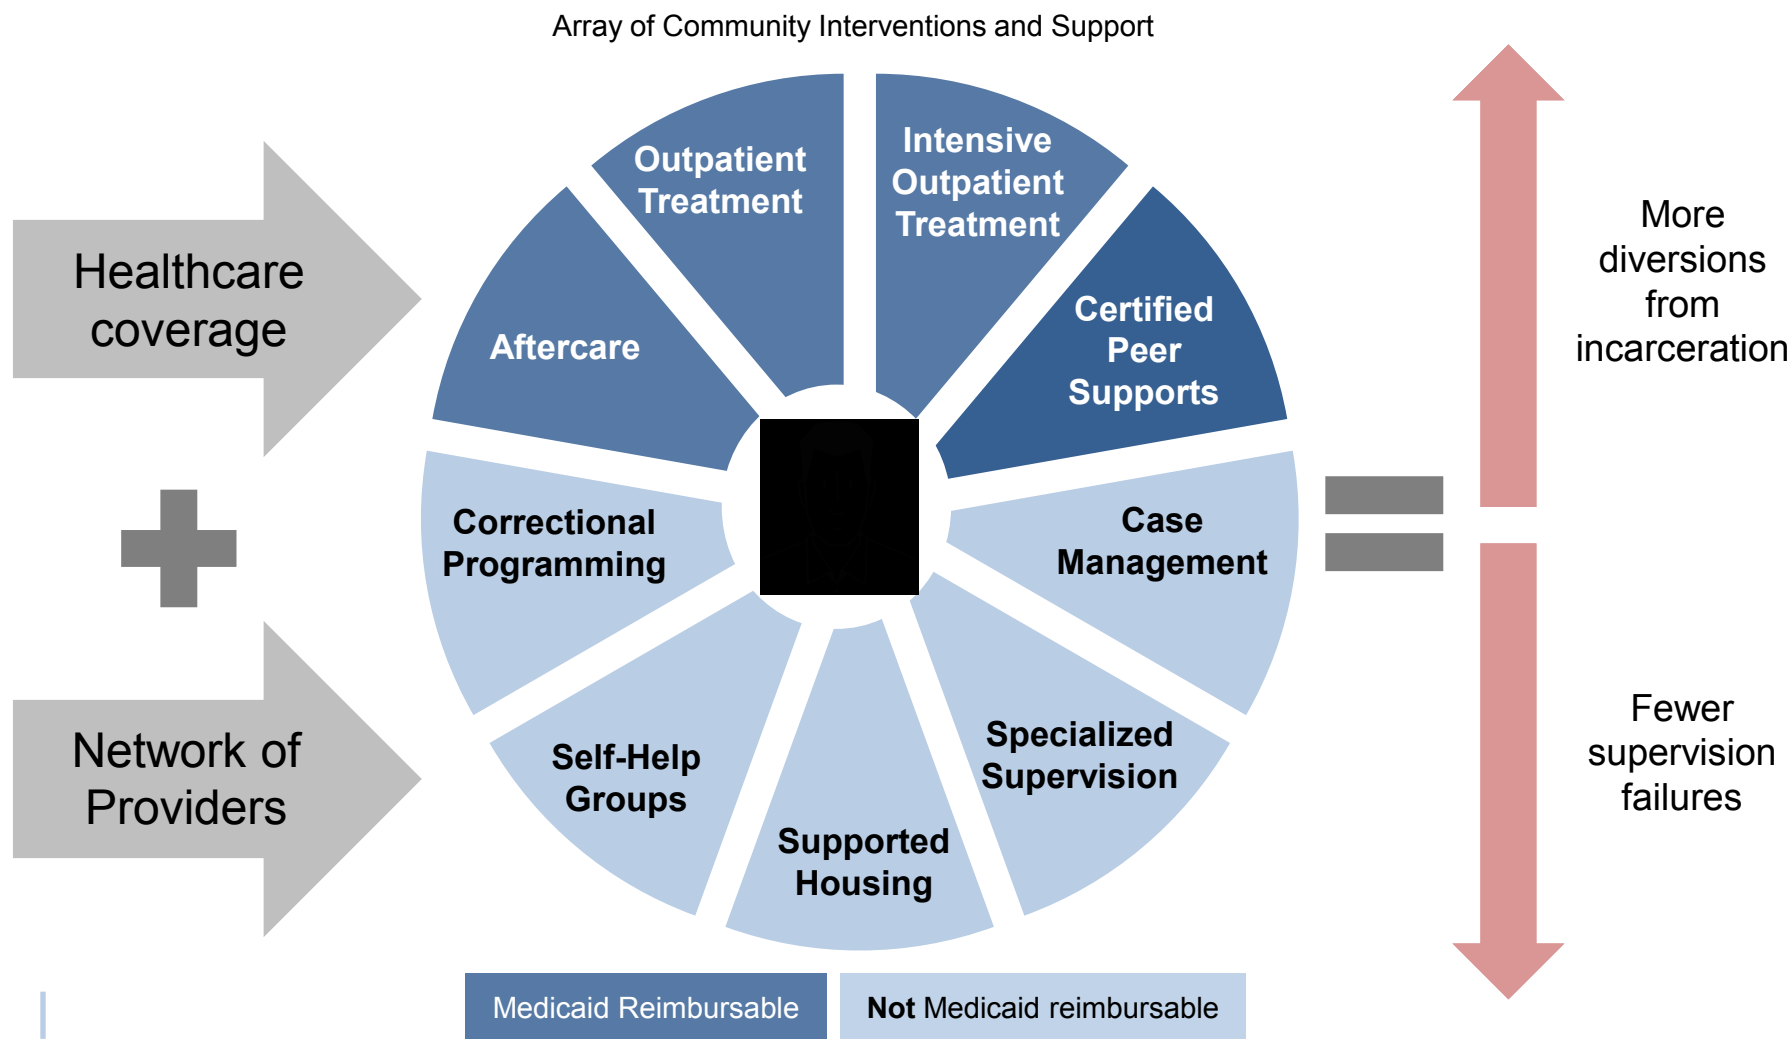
Array of Community Interventions and Support

Healthcare coverage

Network of Providers

Outpatient Treatment

Intensive Outpatient Treatment

Certified Peer Supports

Aftercare

Case Management

Correctional Programming

Specialized Supervision

Self-Help Groups

Supported Housing

More diversions from incarceration

Fewer supervision failures

Medicaid Reimbursable

**Not** Medicaid reimbursable